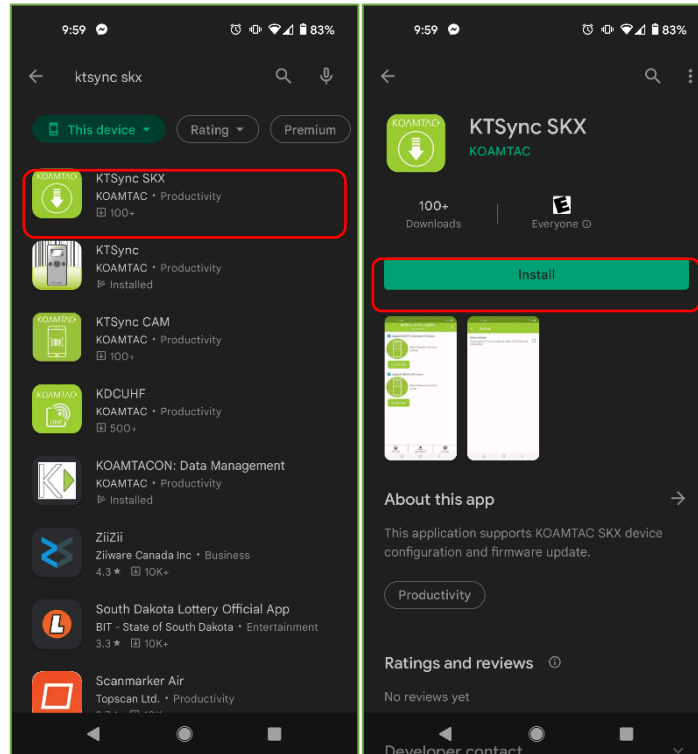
9:59 83%

ktsync skx

This device Rating Premium

KOAMTAC
KTSync SKX
KOAMTAC • Productivity
100+

KTSync
KOAMTAC • Productivity
Installed

KOAMTAC
KTSync CAM
KOAMTAC • Productivity
100+

KOAMTAC
KDCUHF
KOAMTAC • Productivity
500+

KOAMTACON: Data Management
KOAMTAC • Productivity
Installed

ZiiZii
Ziiware Canada Inc • Business
4.3★ 10K+

South Dakota Lottery Official App
BIT - State of South Dakota • Entertainment
3.3★ 10K+

Scanmarker Air
Topscan Ltd. • Productivity

9:59 83%

KOAMTAC
KTSync SKX
KOAMTAC

100+
Downloads

E
Everyone

Install

About this app

This application supports KOAMTAC SKX device configuration and firmware update.

Productivity

Ratings and reviews

No reviews yet

Developer contact